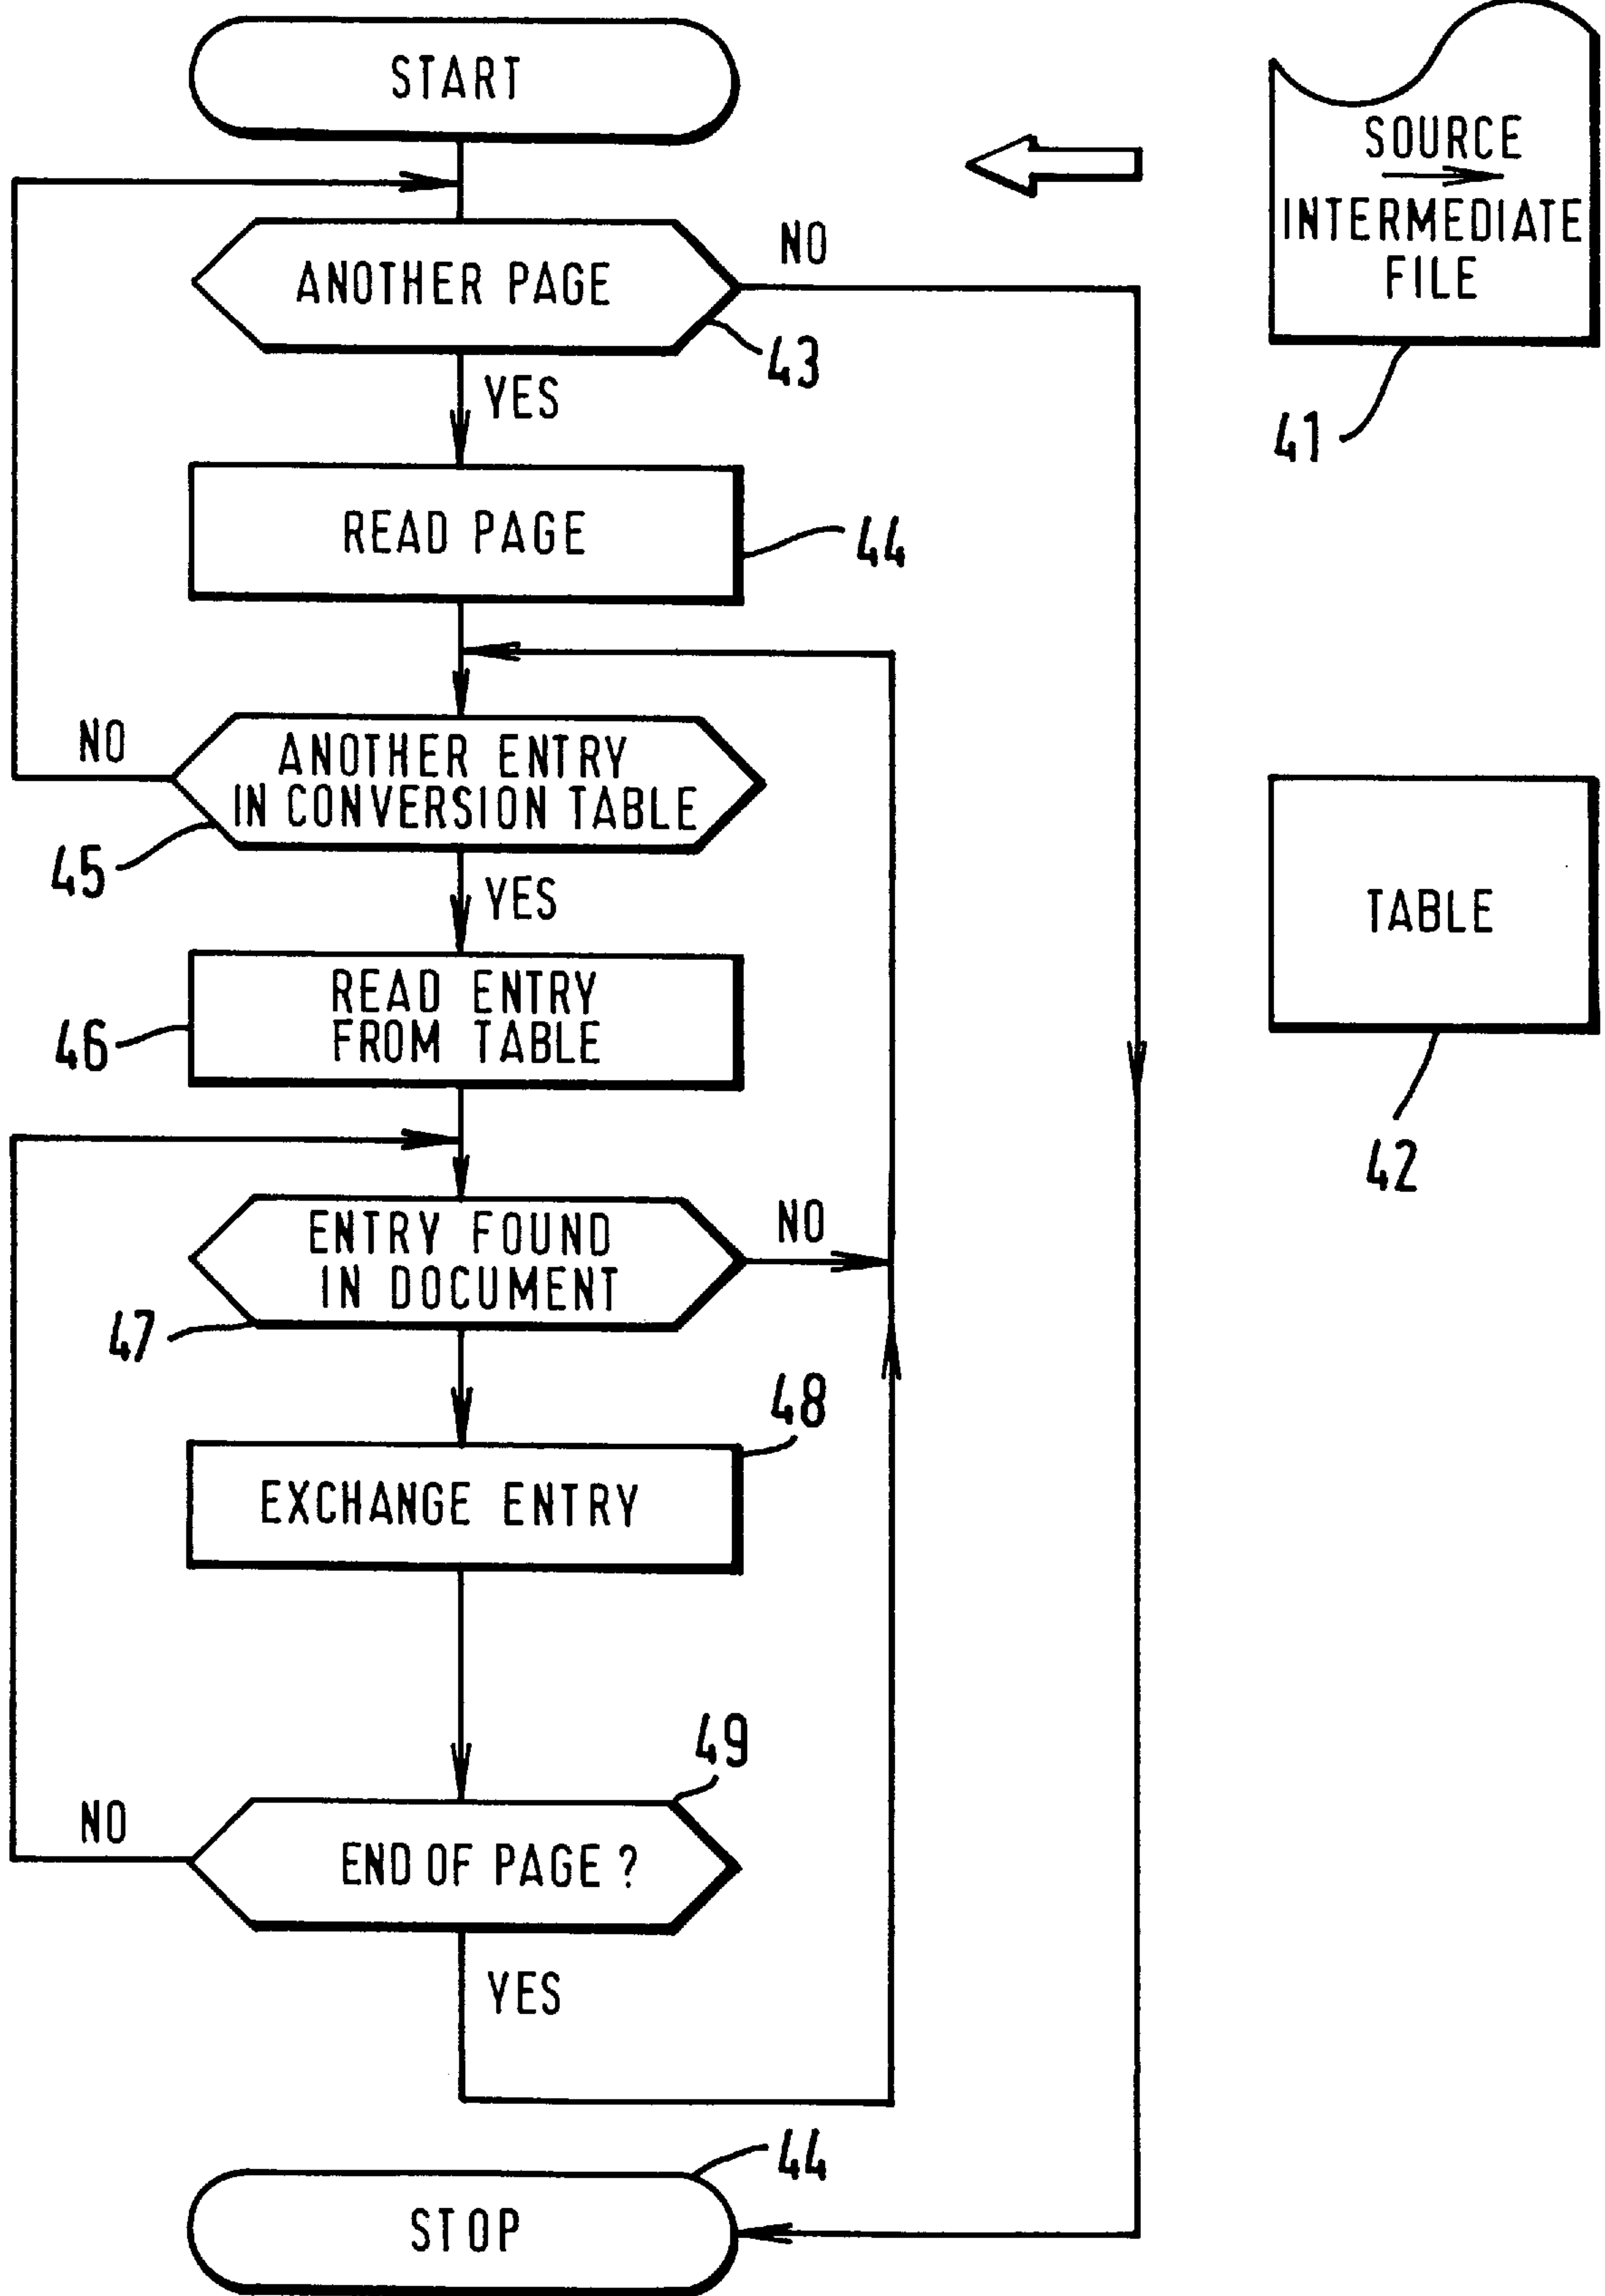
START

SOURCE → INTERMEDIATE FILE

41

NO

ANOTHER PAGE

43

YES

READ PAGE

44

NO

ANOTHER ENTRY IN CONVERSION TABLE

45

YES

TABLE

READ ENTRY FROM TABLE

46

42

ENTRY FOUND IN DOCUMENT

NO

47

48

EXCHANGE ENTRY

49

NO

END OF PAGE ?

YES

44

STOP